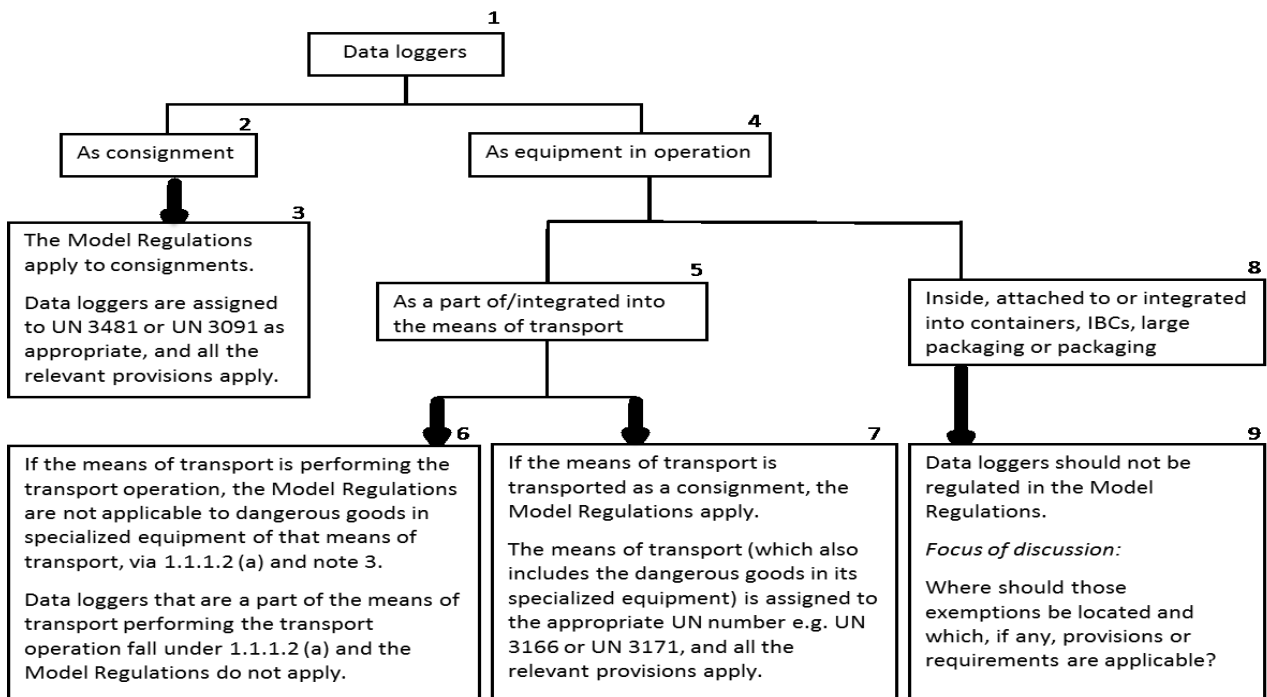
1
Data loggers

2
As consignment

3
The Model Regulations apply to consignments.

Data loggers are assigned to UN 3481 or UN 3091 as appropriate, and all the relevant provisions apply.

4
As equipment in operation

5
As a part of/integrated into the means of transport

6
If the means of transport is performing the transport operation, the Model Regulations are not applicable to dangerous goods in specialized equipment of that means of transport, via 1.1.1.2 (a) and note 3.

Data loggers that are a part of the means of transport performing the transport operation fall under 1.1.1.2 (a) and the Model Regulations do not apply.

7
If the means of transport is transported as a consignment, the Model Regulations apply.

The means of transport (which also includes the dangerous goods in its specialized equipment) is assigned to the appropriate UN number e.g. UN 3166 or UN 3171, and all the relevant provisions apply.

8
Inside, attached to or integrated into containers, IBCs, large packaging or packaging

9
Data loggers should not be regulated in the Model Regulations.

*Focus of discussion:*

Where should those exemptions be located and which, if any, provisions or requirements are applicable?